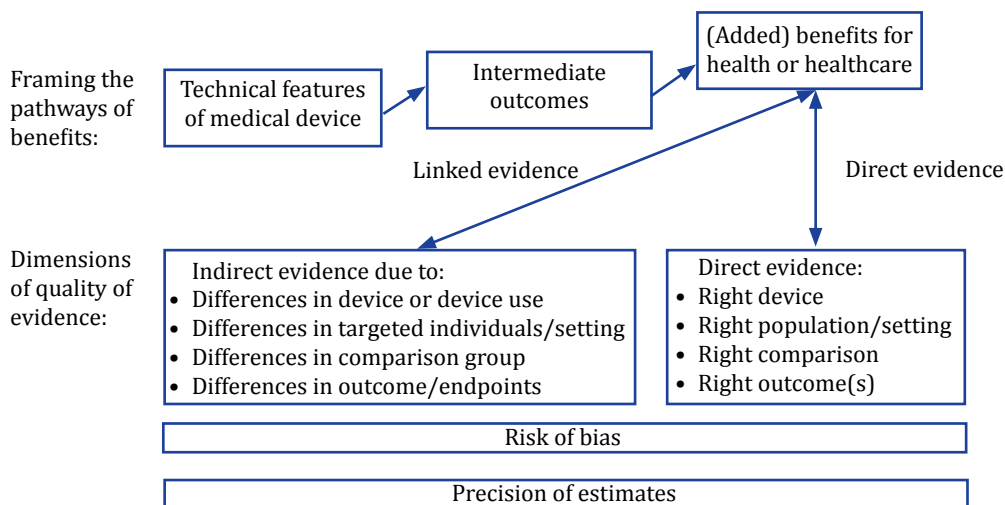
Framing the pathways of benefits:

Technical features of medical device

Intermediate outcomes

(Added) benefits for health or healthcare

Linked evidence

Direct evidence

Dimensions of quality of evidence:

Indirect evidence due to:
- Differences in device or device use
- Differences in targeted individuals/setting
- Differences in comparison group
- Differences in outcome/endpoints

Direct evidence:
- Right device
- Right population/setting
- Right comparison
- Right outcome(s)

Risk of bias

Precision of estimates